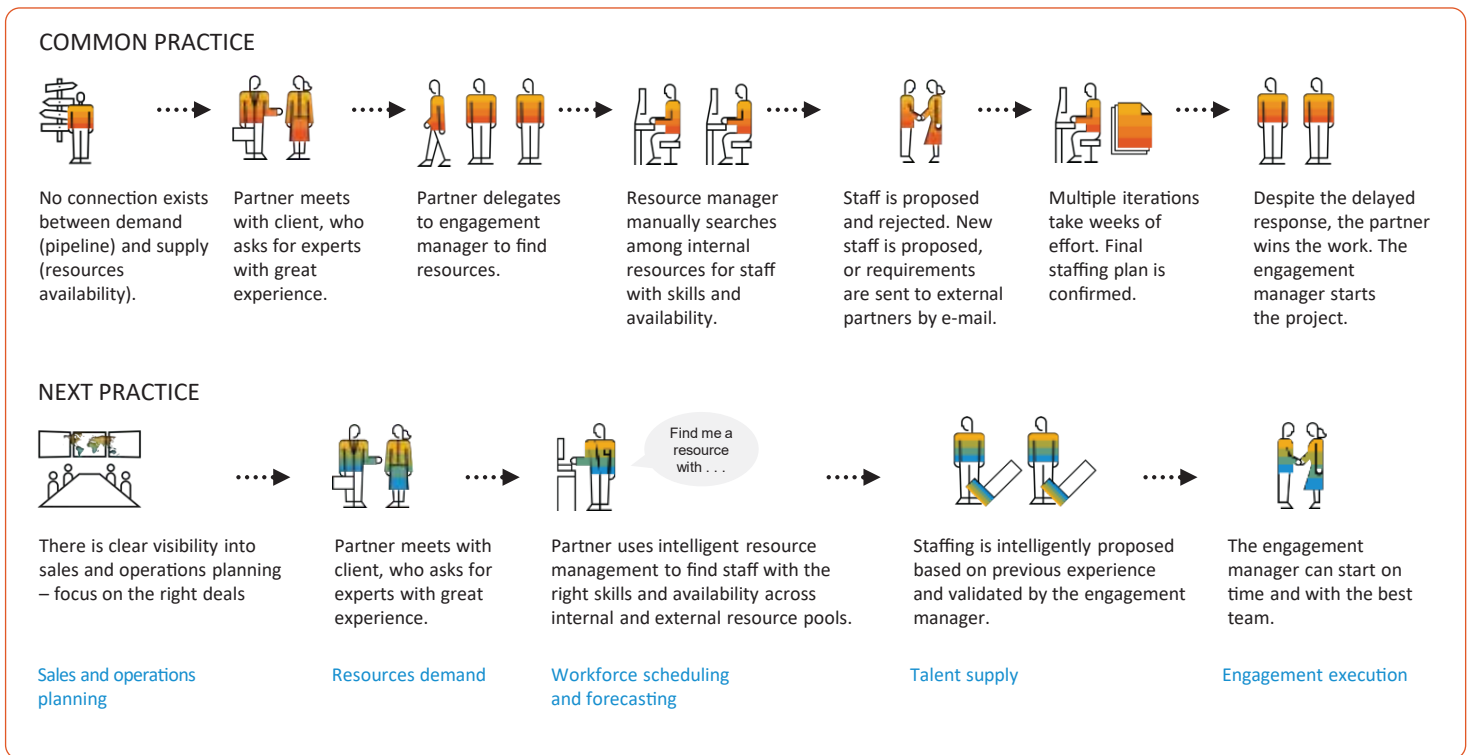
COMMON PRACTICE

No connection exists between demand (pipeline) and supply (resources availability).

Partner meets with client, who asks for experts with great experience.

Partner delegates to engagement manager to find resources.

Resource manager manually searches among internal resources for staff with skills and availability.

Staff is proposed and rejected. New staff is proposed, or requirements are sent to external partners by e-mail.

Multiple iterations take weeks of effort. Final staffing plan is confirmed.

Despite the delayed response, the partner wins the work. The engagement manager starts the project.

NEXT PRACTICE

Find me a resource with . . .

There is clear visibility into sales and operations planning – focus on the right deals

Partner meets with client, who asks for experts with great experience.

Partner uses intelligent resource management to find staff with the right skills and availability across internal and external resource pools.

Staffing is intelligently proposed based on previous experience and validated by the engagement manager.

The engagement manager can start on time and with the best team.

Sales and operations planning

Resources demand

Workforce scheduling and forecasting

Talent supply

Engagement execution